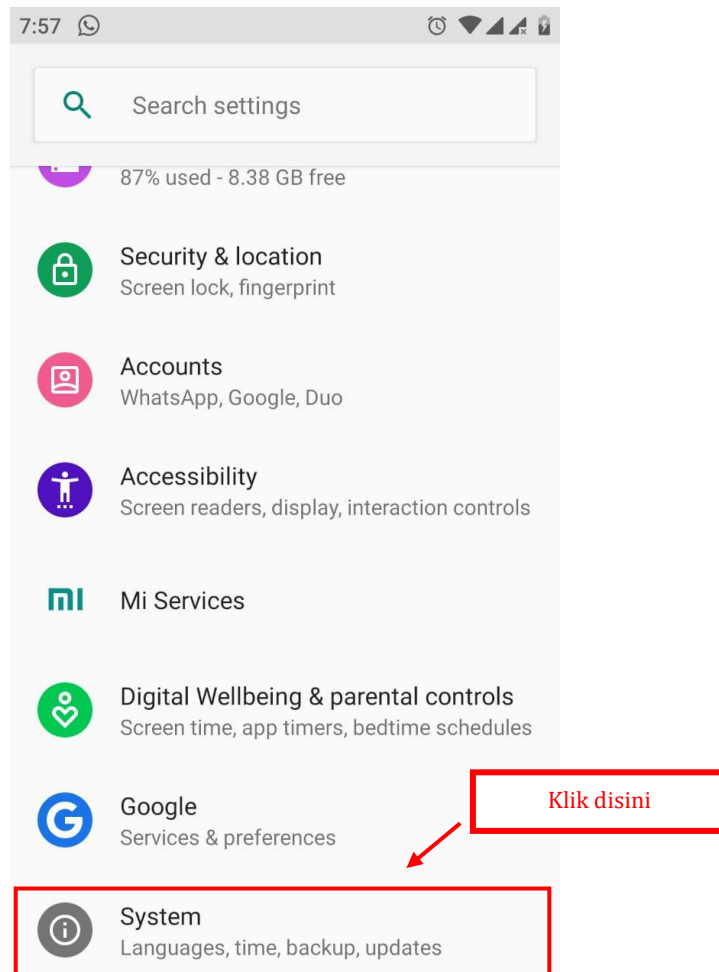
7:57

Search settings

87% used - 8.38 GB free

Security & location
Screen lock, fingerprint

Accounts
WhatsApp, Google, Duo

Accessibility
Screen readers, display, interaction controls

MI

Mi Services

Digital Wellbeing & parental controls
Screen time, app timers, bedtime schedules

Google
Services & preferences

Klik disini

System
Languages, time, backup, updates